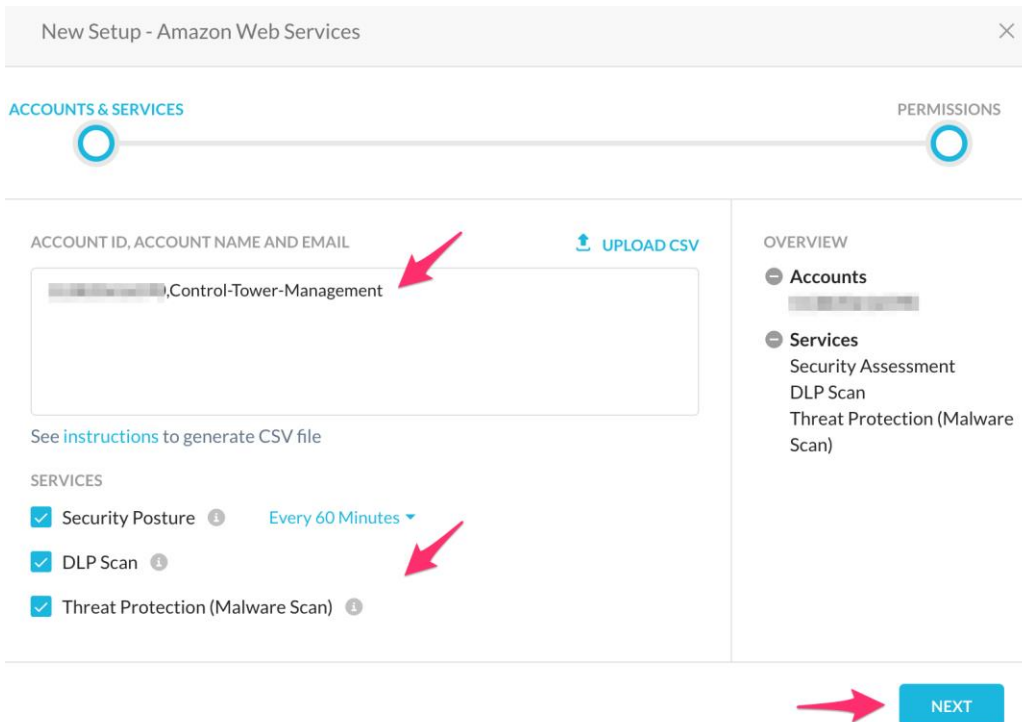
New Setup - Amazon Web Services

×

ACCOUNTS & SERVICES

PERMISSIONS

ACCOUNT ID, ACCOUNT NAME AND EMAIL

UPLOAD CSV

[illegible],Control-Tower-Management

See instructions to generate CSV file

SERVICES

Security Posture

Every 60 Minutes

DLP Scan

Threat Protection (Malware Scan)

OVERVIEW

Accounts

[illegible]

Services

Security Assessment

DLP Scan

Threat Protection (Malware Scan)

NEXT